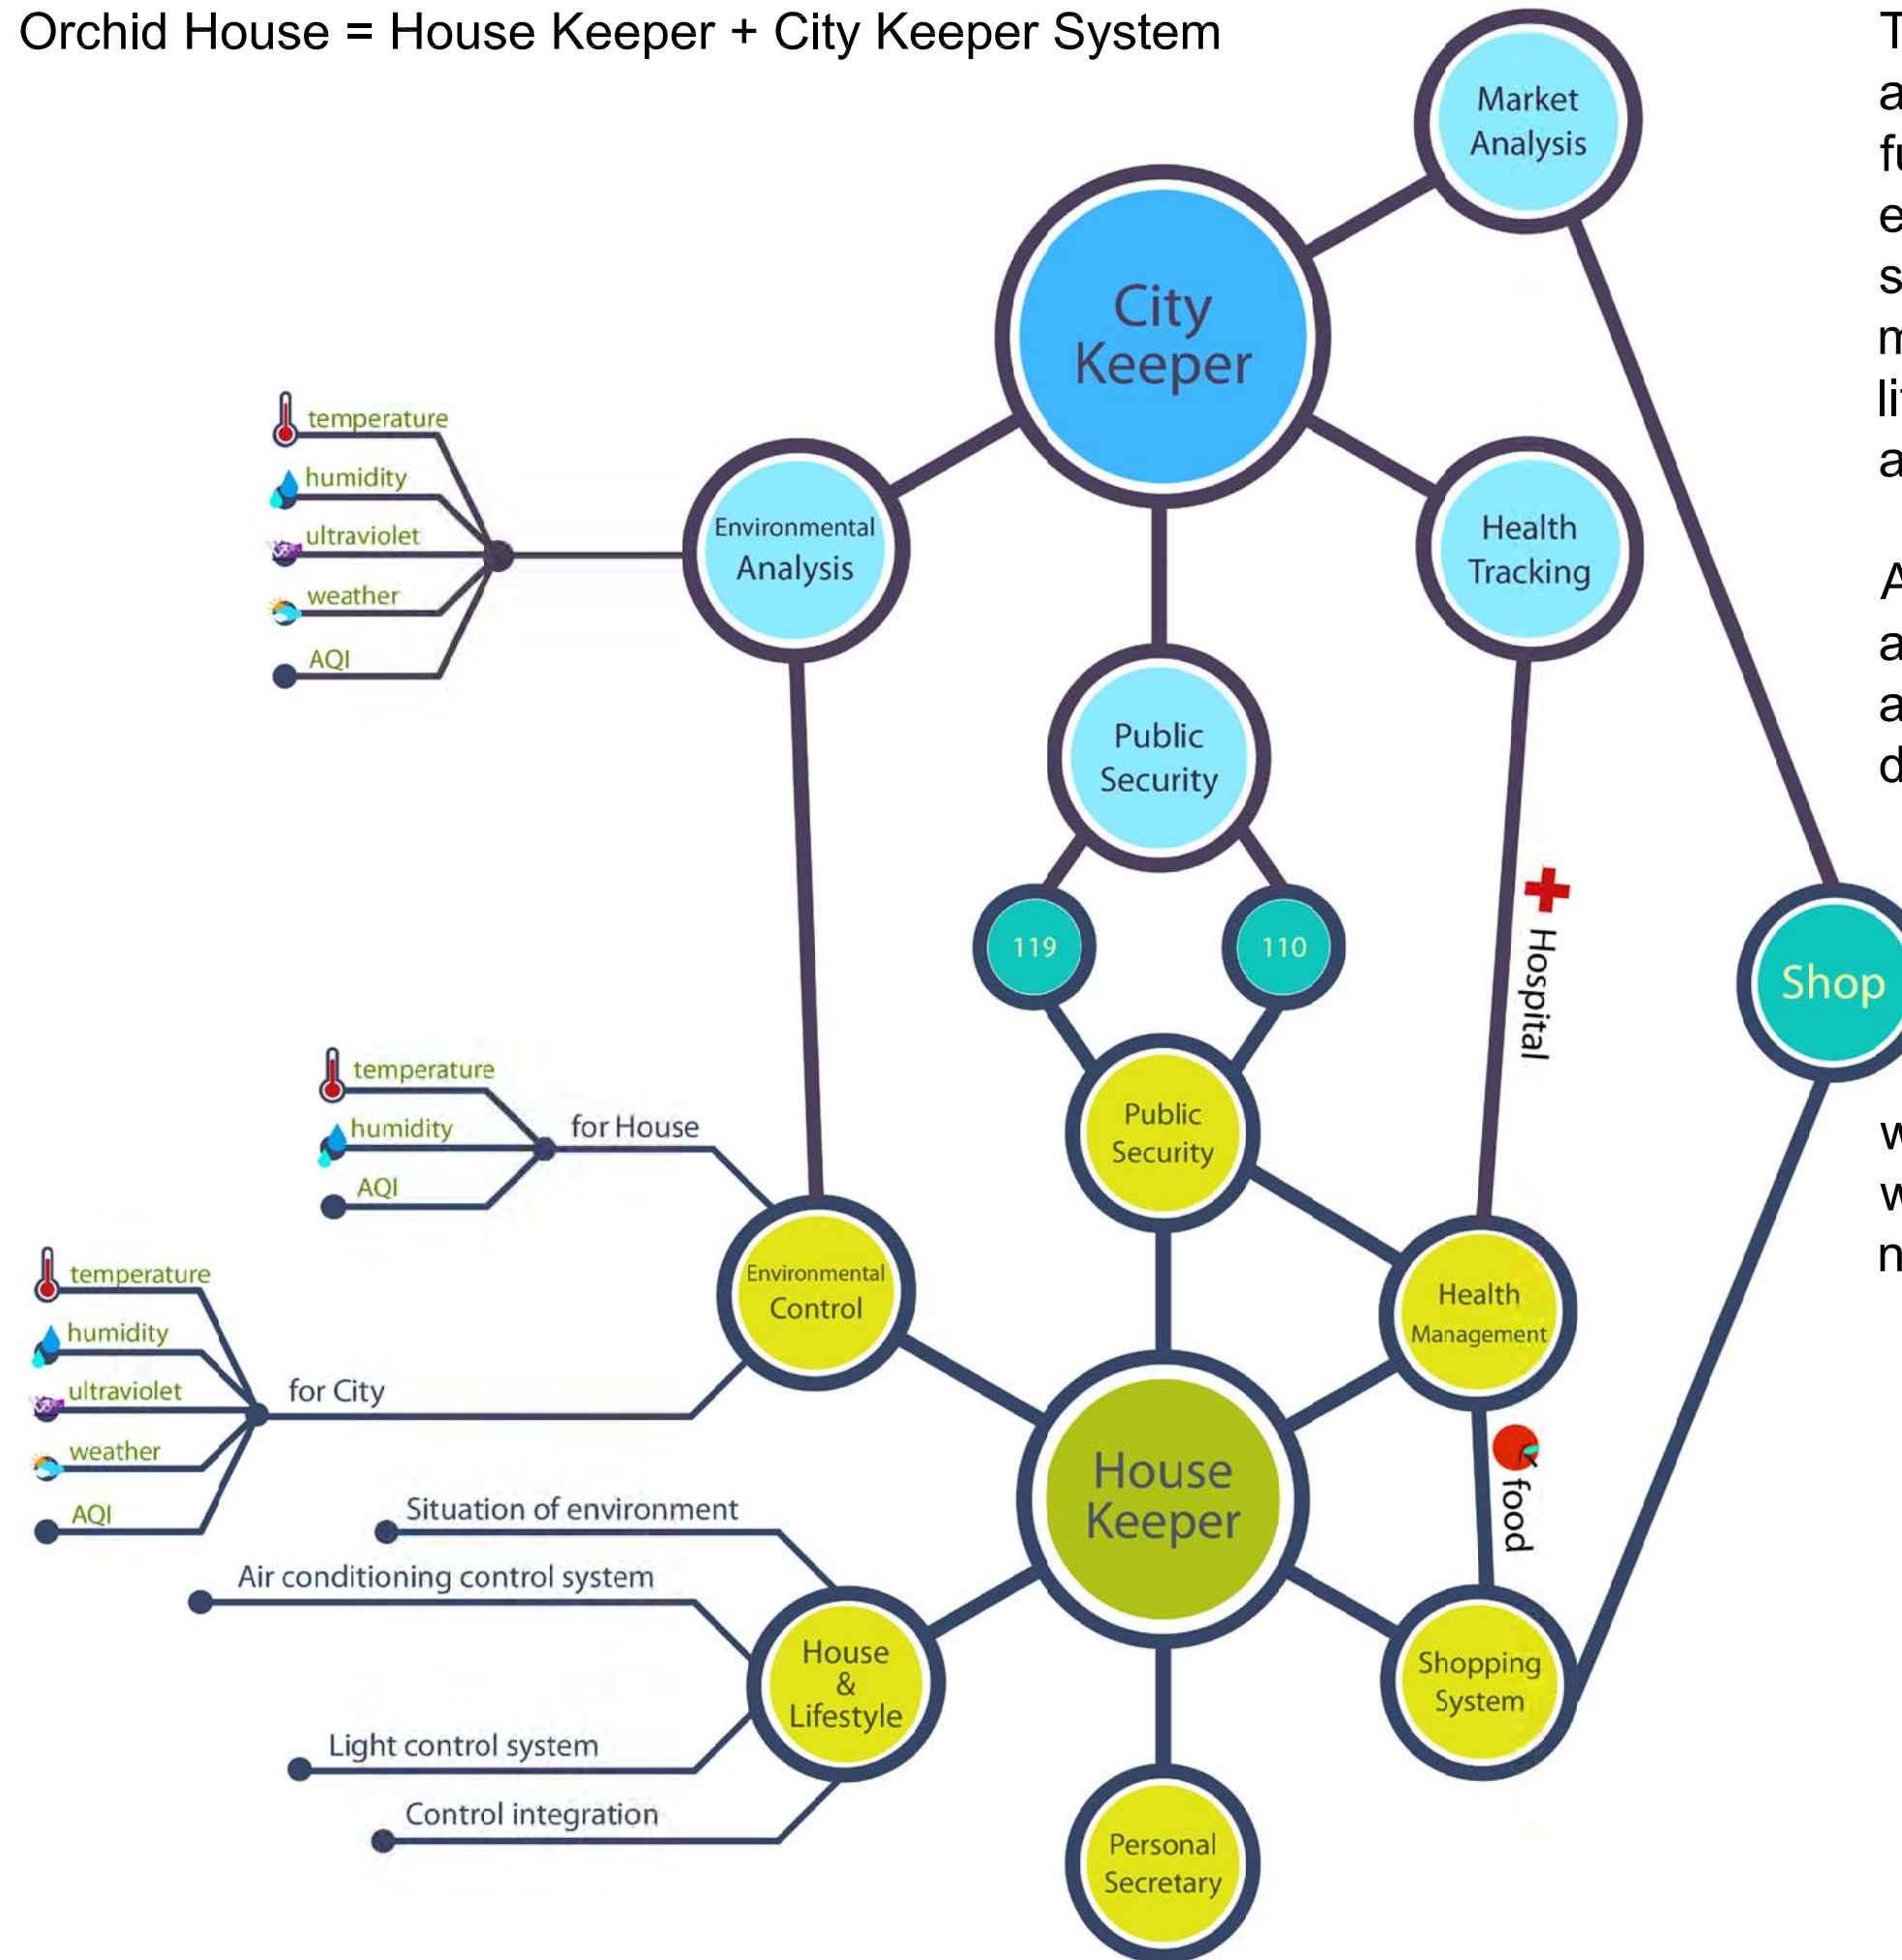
Orchid House = House Keeper + City Keeper System

Market Analysis

City Keeper

temperature
humidity
ultraviolet
weather
AQI

Environmental Analysis

Health Tracking

Public Security

119

110

Hospital

Shop

temperature
humidity
AQI

for House

Public Security

temperature
humidity
ultraviolet
weather
AQI

for City

Environmental Control

Health Management

House Keeper

food

Situation of environment

Air conditioning control system

House & Lifestyle

Shopping System

Light control system

Control integration

Personal Secretary

T
a
f
e
s
m
li
a

A
a
a
d

w
w
n